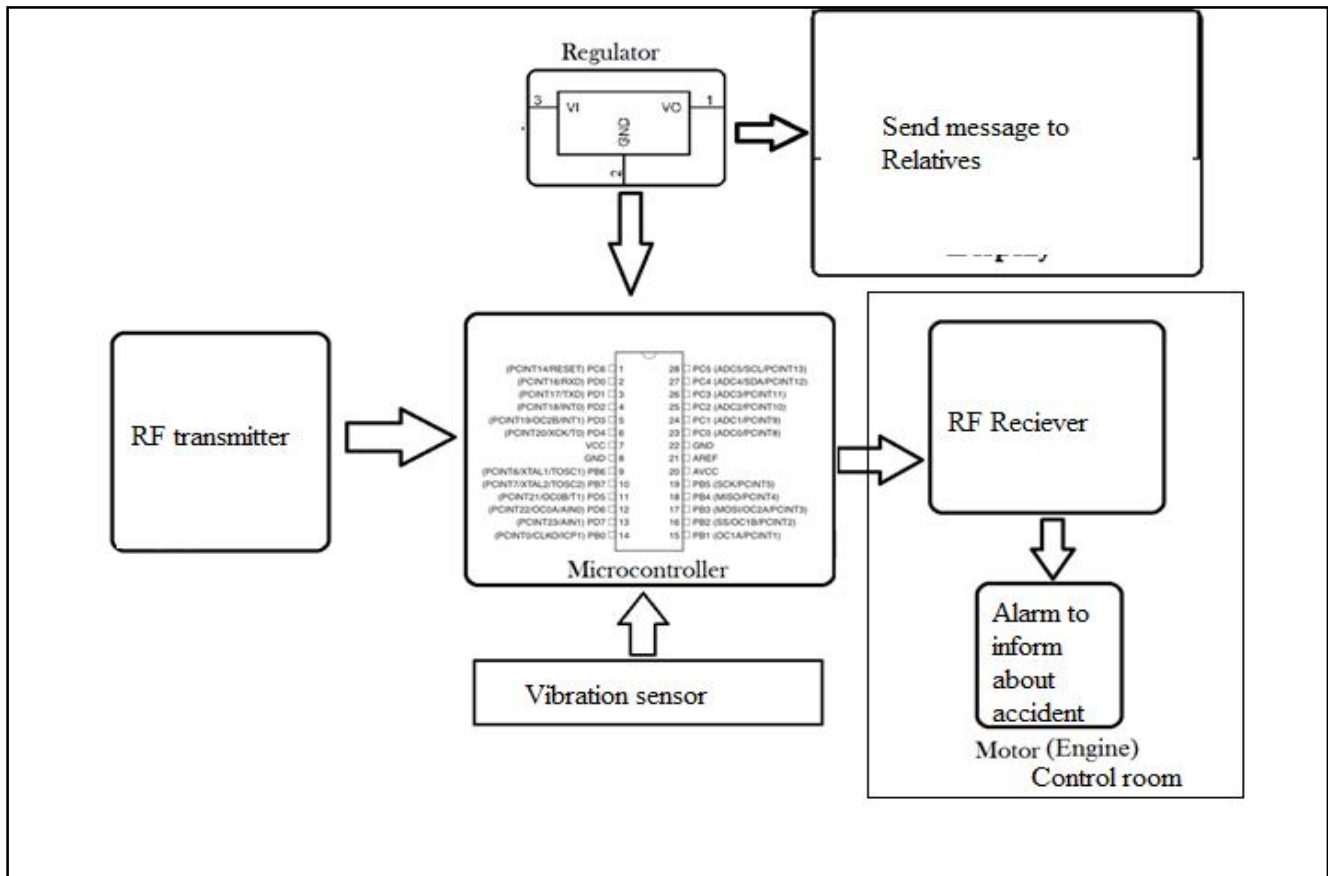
Regulator

3 VI VO 1

GND

2

Send message to Relatives

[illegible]

RF transmitter

(PCINT14/RESET) PC6 1
(PCINT16/RXD) PD0 2
(PCINT17/TXD) PD1 3
(PCINT18/INT0) PD2 4
(PCINT19/OC2B/INT1) PD3 5
(PCINT20/XCK/T0) PD4 6
VCC 7
GND 8
(PCINT6/XTAL1/TOSC1) PB6 9
(PCINT7/XTAL2/TOSC2) PB7 10
(PCINT21/OC0B/T1) PD5 11
(PCINT22/OC0A/AIN0) PD6 12
(PCINT23/AIN1) PD7 13
(PCINT0/CLKO/ICP1) PB0 14

28 PC5 (ADC5/SCL/PCINT13)
27 PC4 (ADC4/SDA/PCINT12)
26 PC3 (ADC3/PCINT11)
25 PC2 (ADC2/PCINT10)
24 PC1 (ADC1/PCINT9)
23 PC0 (ADC0/PCINT8)
22 GND
21 AREF
20 AVCC
19 PB5 (SCK/PCINT5)
18 PB4 (MISO/PCINT4)
17 PB3 (MOSI/OC2A/PCINT3)
16 PB2 (SS/OC1B/PCINT2)
15 PB1 (OC1A/PCINT1)

Microcontroller

RF Reciever

Alarm to inform about accident

Motor (Engine)

Control room

Vibration sensor